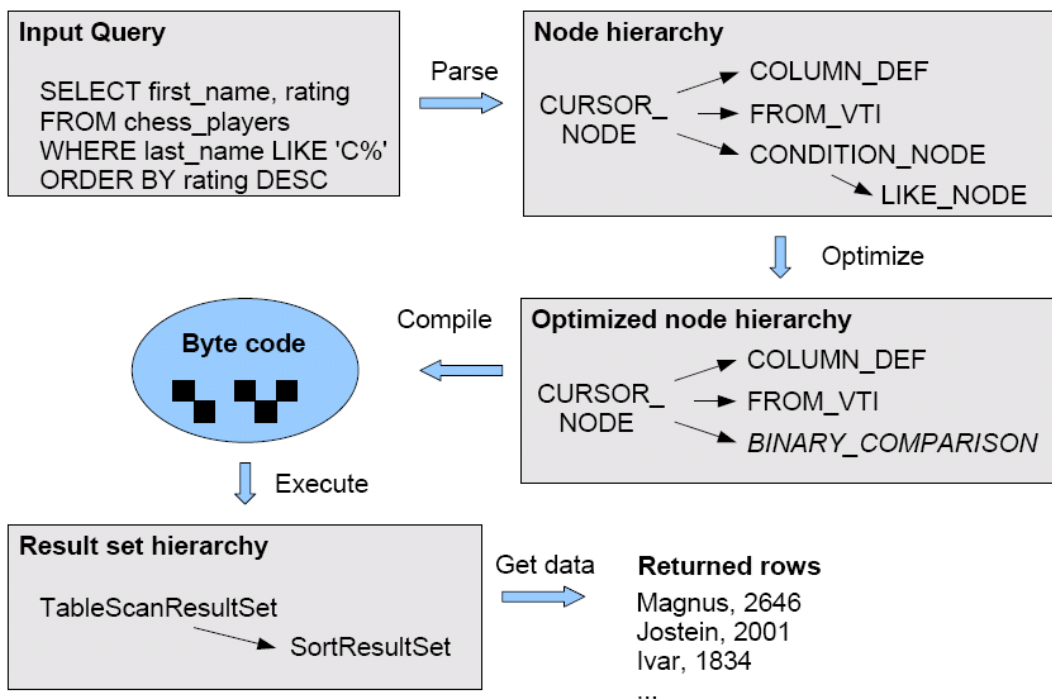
Input Query

SELECT first_name, rating
FROM chess_players
WHERE last_name LIKE 'C%'
ORDER BY rating DESC

Parse

Node hierarchy

CURSOR_NODE
COLUMN_DEF
FROM_VTI
CONDITION_NODE
LIKE_NODE

Optimize

Optimized node hierarchy

CURSOR_NODE
COLUMN_DEF
FROM_VTI
BINARY_COMPARISON

Compile

Byte code

Execute

Result set hierarchy

TableScanResultSet
SortResultSet

Get data

Returned rows
Magnus, 2646
Jostein, 2001
Ivar, 1834
...